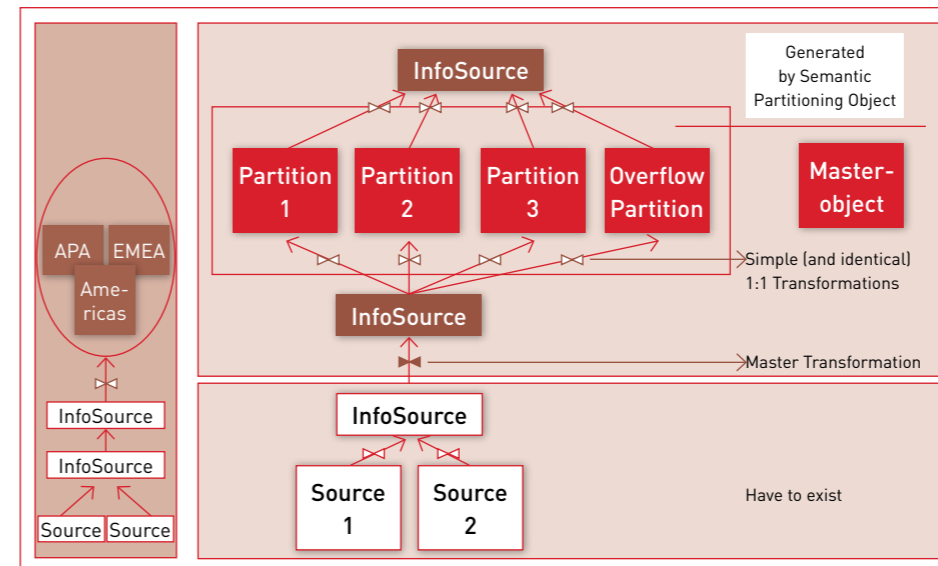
APA

EMEA

Americas

InfoSource

InfoSource

Source

Source

InfoSource

Generated by Semantic Partitioning Object

Partition 1

Partition 2

Partition 3

Overflow Partition

Master-object

Simple (and identical) 1:1 Transformations

InfoSource

Master Transformation

InfoSource

Source 1

Source 2

Have to exist